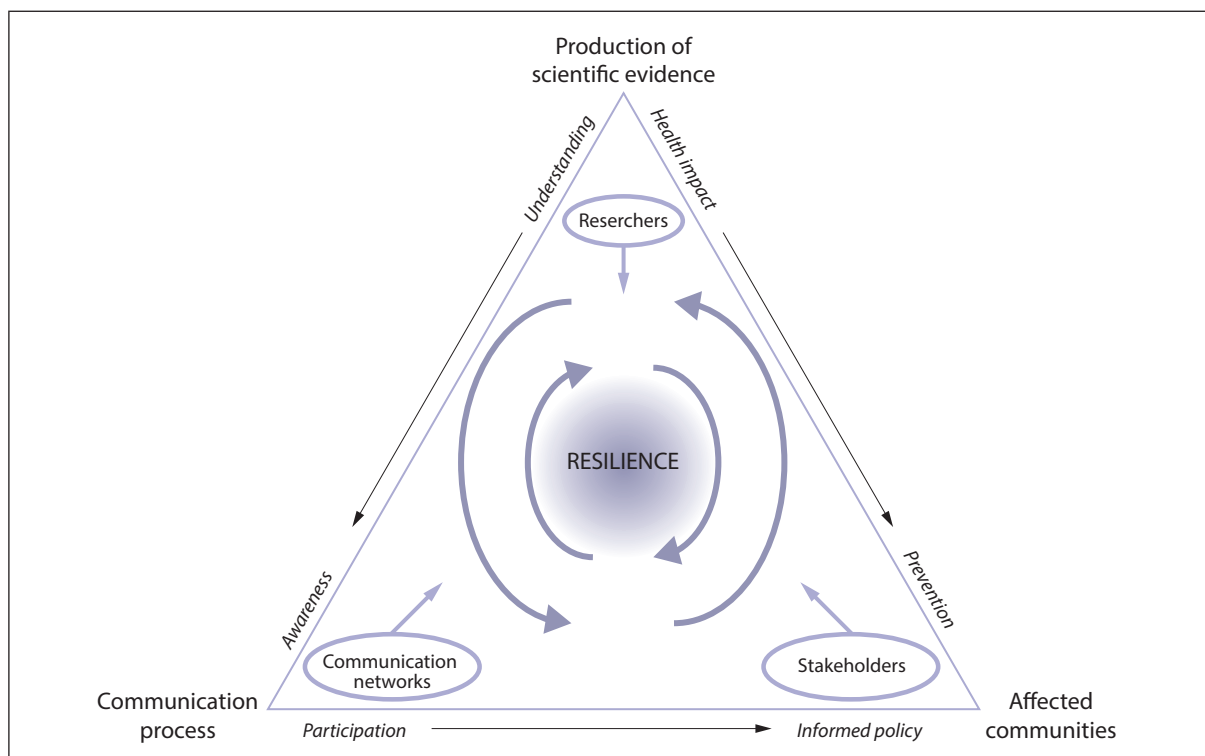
Production of scientific evidence

Understanding

Health impact

Reserchers

RESILIENCE

Awareness

Prevention

Communication networks

Stakeholders

Communication process

Affected communities

Participation

Informed policy